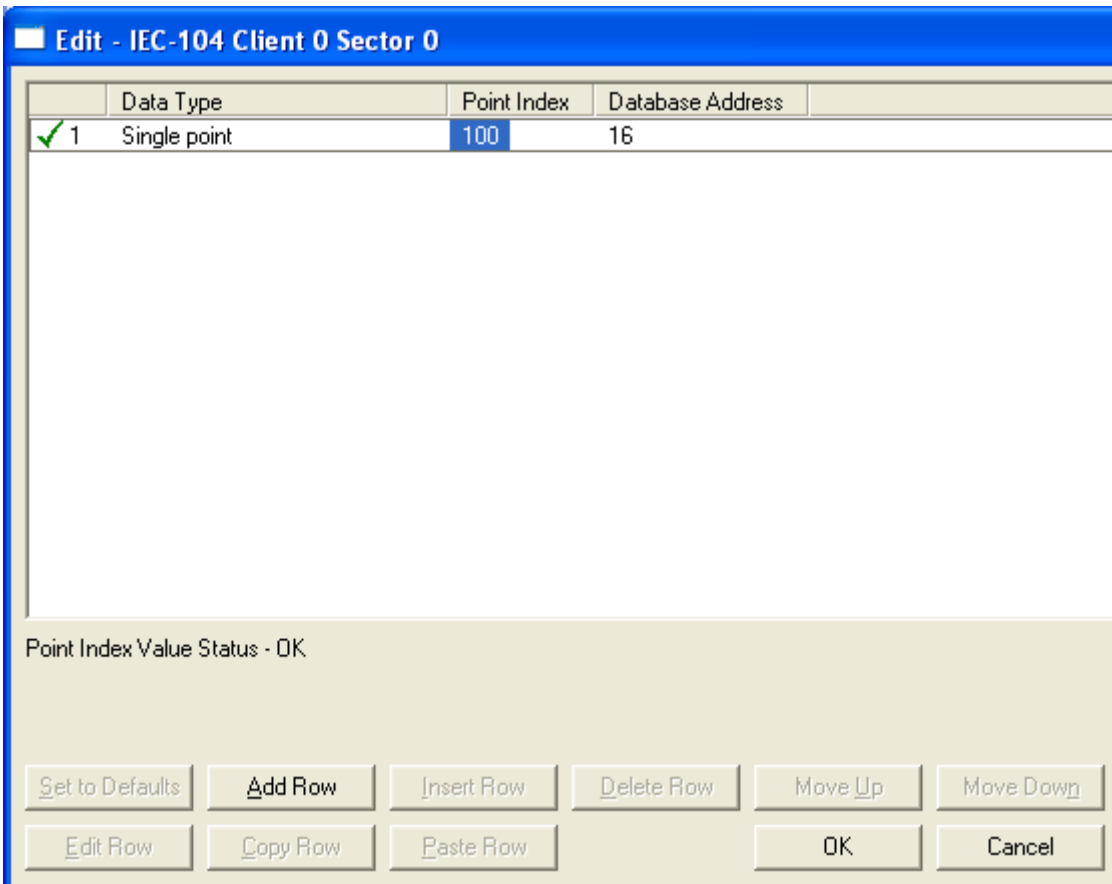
Edit - IEC-104 Client 0 Sector 0

| | Data Type | Point Index | Database Address |
|---|---|---|---|
| 1 | Single point | 100 | 16 |

Point Index Value Status - OK

Set to Defaults
Add Row
Insert Row
Delete Row
Move Up
Move Down
Edit Row
Copy Row
Paste Row
OK
Cancel